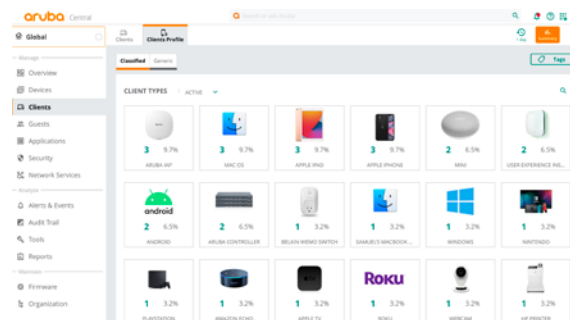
aruba Central

Search or ask Aruba

Global

Manage

Overview

Devices

Clients

Guests

Applications

Security

Network Services

Analyze

Alerts & Events

Audit Trail

Tools

Reports

Maintain

Firmware

Organization

Clients

Clients Profile

1 day

Summary

Classified

Generic

Tags

CLIENT TYPES

ACTIVE

android

Roku

| 3 | 9.7% | 3 | 9.7% | 3 | 9.7% | 3 | 9.7% | 2 | 6.5% | 2 | 6.5% |
|---|---|---|---|---|---|---|---|---|---|---|---|
| ARUBA IAP | | MAC OS | | APPLE IPAD | | APPLE IPHONE | | MINI | | USER EXPERIENCE INS... | |
| 2 | 6.5% | 2 | 6.5% | 1 | 3.2% | 1 | 3.2% | 1 | 3.2% | 1 | 3.2% |
| ANDROID | | ARUBA CONTROLLER | | BELKIN WEMO SWITCH | | SAMUEL'S MACBOOK ... | | WINDOWS | | NINTENDO | |
| 1 | 3.2% | 1 | 3.2% | 1 | 3.2% | 1 | 3.2% | 1 | 3.2% | 1 | 3.2% |
| PLAYSTATION | | AMAZON ECHO | | APPLE TV | | ROKU | | WEBCAM | | HP PRINTER | |